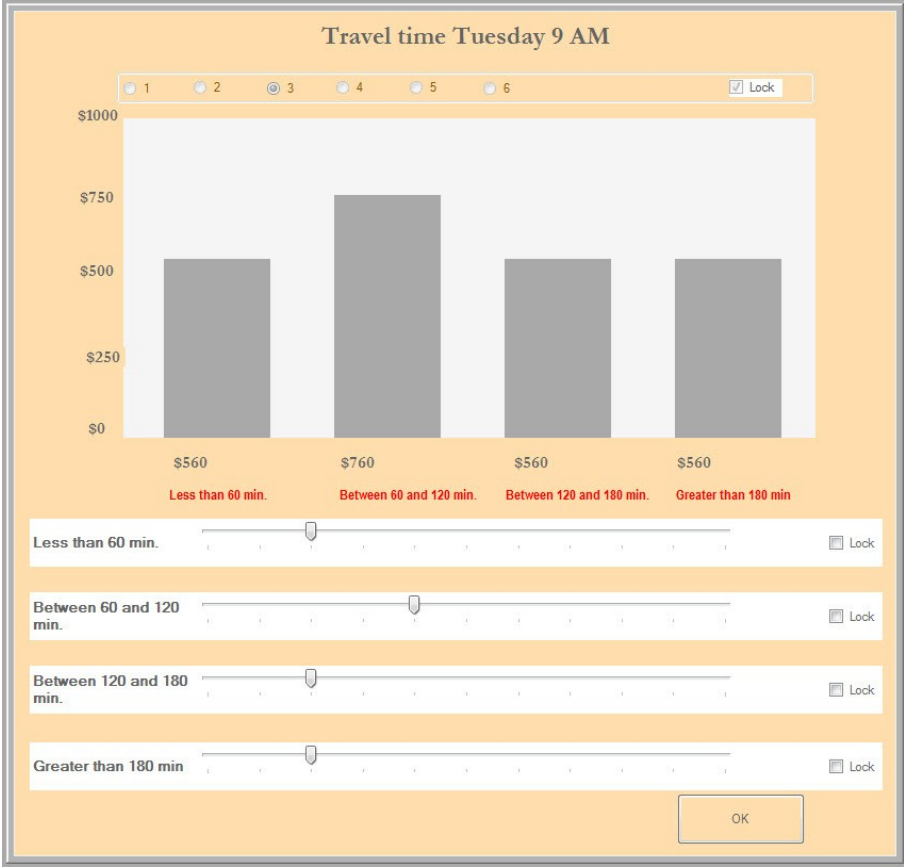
Travel time Tuesday 9 AM

1 2 3 4 5 6 Lock

$1000
$750
$500
$250
$0

$560 $760 $560 $560

Less than 60 min. Between 60 and 120 min. Between 120 and 180 min. Greater than 180 min

Less than 60 min. Lock

Between 60 and 120 min. Lock

Between 120 and 180 min. Lock

Greater than 180 min Lock

OK